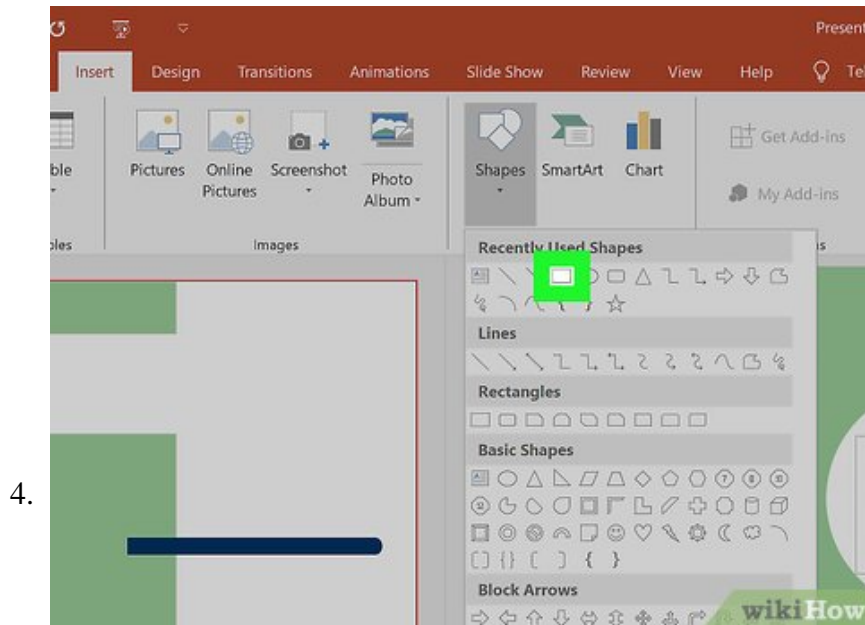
Present

Insert Design Transitions Animations Slide Show Review View Help Te

ble

Pictures Online Pictures Screenshot Photo Album

bles Images

Shapes SmartArt Chart

Get Add-ins

My Add-ins

Recently Used Shapes

Lines

Rectangles

Basic Shapes

Block Arrows

4.

wikiHow